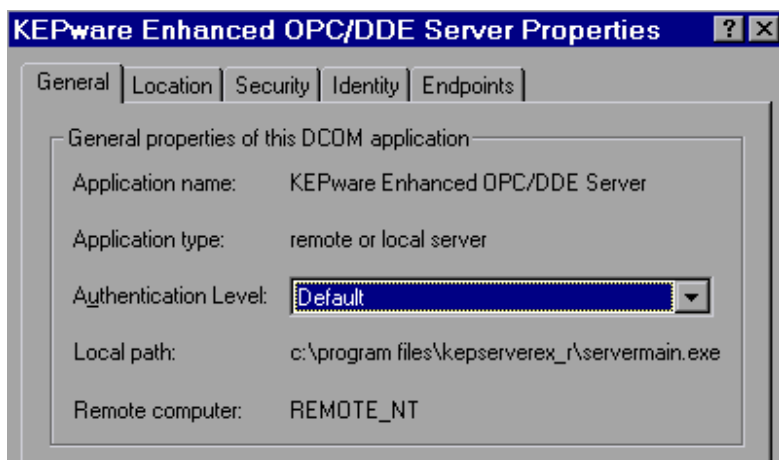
KEPware Enhanced OPC/DDE Server Properties

?

X

General

Location

Security

Identity

Endpoints

General properties of this DCOM application

Application name: KEPware Enhanced OPC/DDE Server

Application type: remote or local server

Authentication Level: Default

Local path: c:\program files\kepserverex_r\servermain.exe

Remote computer: REMOTE_NT